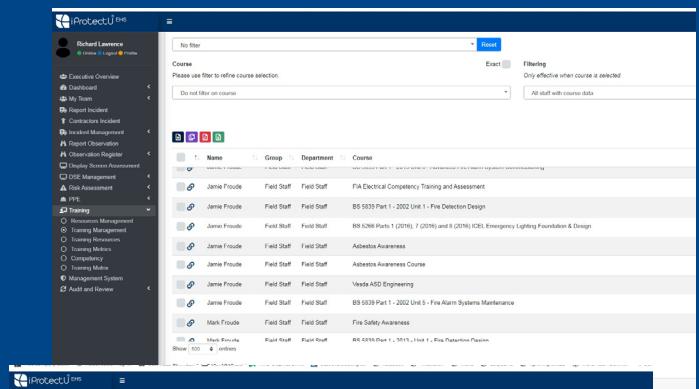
iProtectU EHS

Richard Lawrence
Online Logout Profile

Executive Overview
Dashboard
My Team
Report Incident
Contractors Incident
Incident Management
Report Observation
Observation Register
Display Screen Assessment
DSE Management
Risk Assessment
PPE
Training
Resources Management
Training Management
Training Resources
Training Metrics
Competency
Training Matrix
Management System
Audit and Review

No filter
Reset

Course
Please use filter to refine course selection.
Exact
Filtering
Only effective when course is selected

Do not filter on course
All staff with course data

| | Name | Group | Department | Course |
|---|---|---|---|---|
| | Jamie Froude | Field Staff | Field Staff | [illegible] |
| | Jamie Froude | Field Staff | Field Staff | FIA Electrical Competency Training and Assessment |
| | Jamie Froude | Field Staff | Field Staff | BS 5839 Part 1 - 2002 Unit 1 - Fire Detection Design |
| | Jamie Froude | Field Staff | Field Staff | BS 5266 Parts 1 (2016), 7 (2016) and 8 (2016) ICEL Emergency Lighting Foundation & Design |
| | Jamie Froude | Field Staff | Field Staff | Asbestos Awareness |
| | Jamie Froude | Field Staff | Field Staff | Asbestos Awareness Course |
| | Jamie Froude | Field Staff | Field Staff | Vesda ASD Engineering |
| | Jamie Froude | Field Staff | Field Staff | BS 5839 Part 1 - 2002 Unit 5 - Fire Alarm Systems Maintenance |
| | Mark Froude | Field Staff | Field Staff | Fire Safety Awareness |
| | Mark Froude | Field Staff | Field Staff | BS 5839 Part 1 - 2013 - Unit 1 - Fire Detection Design |

Show 100 entries

iProtectU EHS